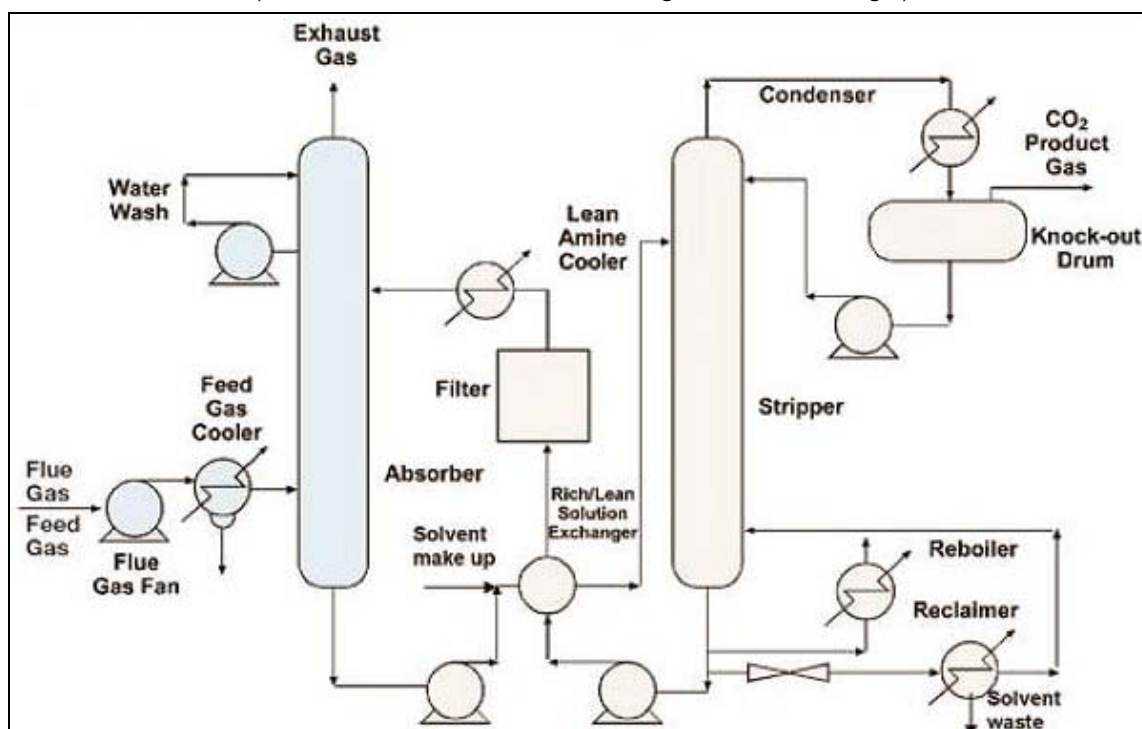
Exhaust Gas

Condenser

$CO_2$ Product Gas

Water Wash

Lean Amine Cooler

Knock-out Drum

Feed Gas Cooler

Filter

Stripper

Flue Gas

Feed Gas

Flue Gas Fan

Absorber

Rich/Lean Solution Exchanger

Solvent make up

Reboiler

Reclaimer

Solvent waste